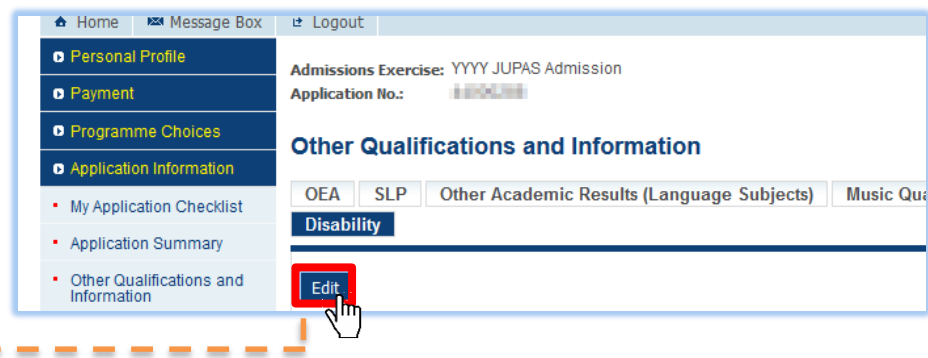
Home Message Box Logout

Personal Profile

Payment

Programme Choices

Application Information

My Application Checklist

Application Summary

Other Qualifications and Information

Admissions Exercise: YYYY JUPAS Admission
Application No.: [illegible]

Other Qualifications and Information

OEA SLP Other Academic Results (Language Subjects) Music Qua

Disability

Edit